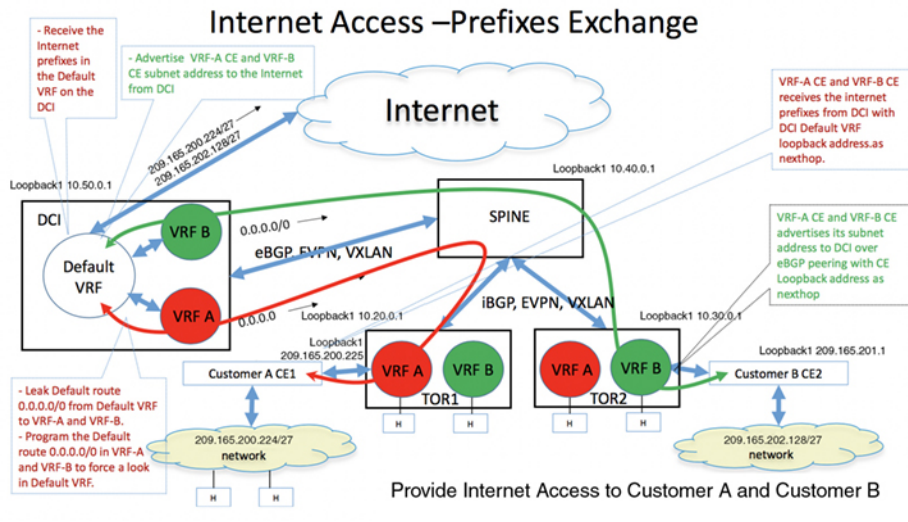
Internet Access –Prefixes Exchange

- Receive the Internet prefixes in the Default VRF on the DCI

- Advertise VRF-A CE and VRF-B CE subnet address to the Internet from DCI

Internet

VRF-A CE and VRF-B CE receives the internet prefixes from DCI with DCI Default VRF loopback address.as nexthop.

209.165.200.224/27
209.165.202.128/27

Loopback1 10.50.0.1

Loopback1 10.40.0.1

DCI

VRF B

0.0.0.0/0

SPINE

VRF-A CE and VRF-B CE advertises its subnet address to DCI over eBGP peering with CE Loopback address as nexthop

Default VRF

eBGP EVPN, VXLAN

VRF A

0.0.0.0

Loopback1 10.20.0.1

iBGP, EVPN, VXLAN

Loopback1 10.30.0.1

Loopback1 209.165.200.225

Loopback1 209.165.201.1

Customer A CE1

VRF A

VRF B

VRF A

VRF B

Customer B CE2

TOR1

TOR2

H

H

H

H

- Leak Default route 0.0.0.0/0 from Default VRF to VRF-A and VRF-B.
- Program the Default route 0.0.0.0/0 in VRF-A and VRF-B to force a look in Default VRF.

209.165.200.224/27 network

209.165.202.128/27 network

H

H

Provide Internet Access to Customer A and Customer B